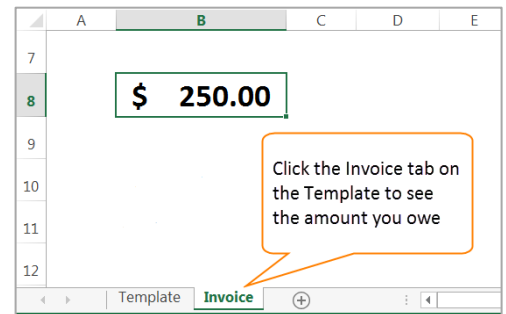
| | A | B | C | D | E |
|---|---|---|---|---|---|
| 7 | | | | | |
| 8 | | $ 250.00 | | | |
| 9 | | | | | |
| 10 | | | | | |
| 11 | | | | | |
| 12 | | | | | |

Click the Invoice tab on the Template to see the amount you owe

Template Invoice